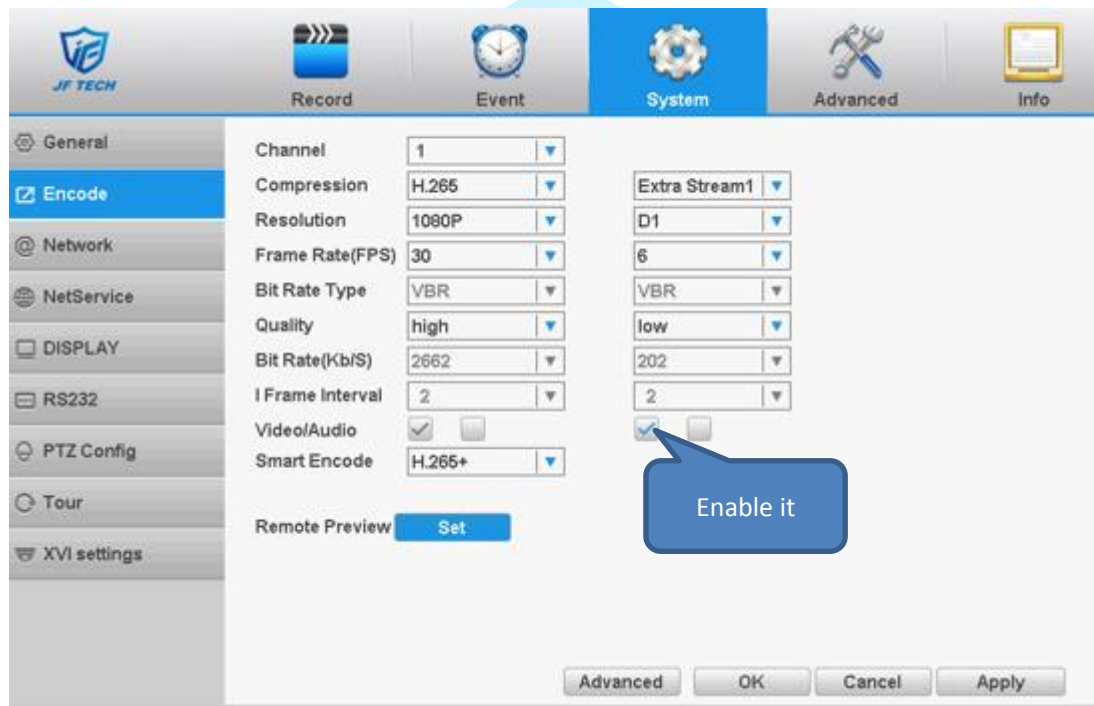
JF TECH

Record

Event

System

Advanced

Info

General

Encode

Network

NetService

DISPLAY

RS232

PTZ Config

Tour

XVI settings

| | | |
|---|---|---|
| Channel | 1 | |
| Compression | H.265 | Extra Stream1 |
| Resolution | 1080P | D1 |
| Frame Rate(FPS) | 30 | 6 |
| Bit Rate Type | VBR | VBR |
| Quality | high | low |
| Bit Rate(Kb/S) | 2662 | 202 |
| I Frame Interval | 2 | 2 |
| Video/Audio | | |
| Smart Encode | H.265+ | |

Enable it

Remote Preview Set

Advanced OK Cancel Apply